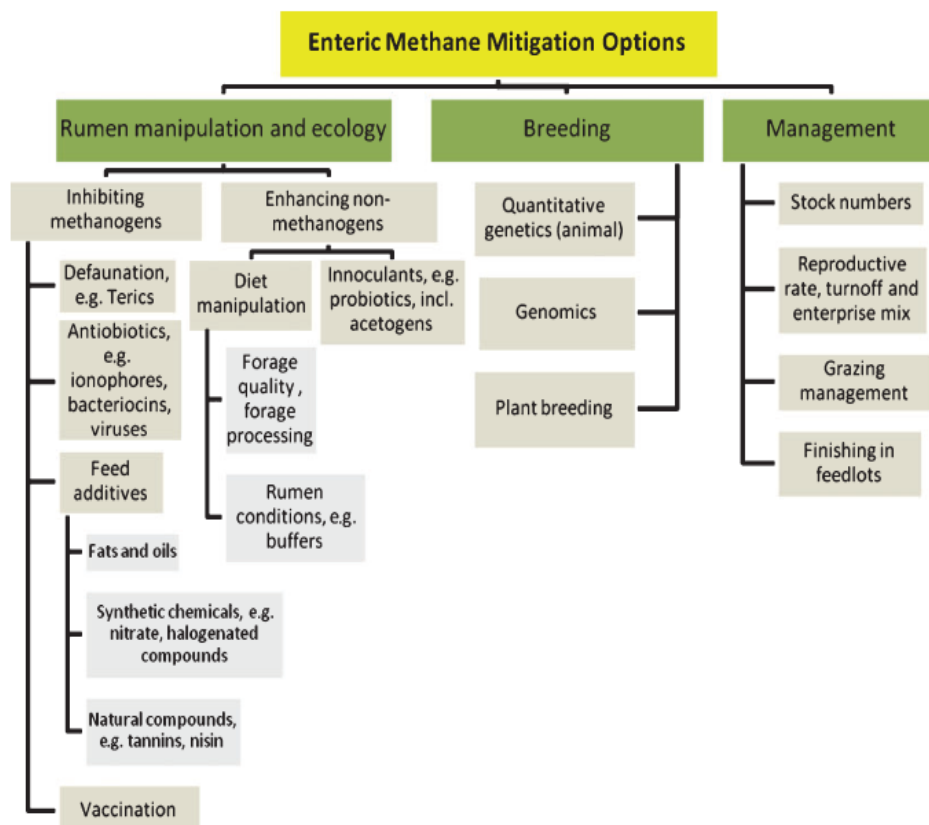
Enteric Methane Mitigation Options

Rumen manipulation and ecology

Breeding

Management

Inhibiting methanogens

Enhancing non-methanogens

Defaunation, e.g. Terics

Antiobiotics, e.g. ionophores, bacteriocins, viruses

Feed additives

Fats and oils

Synthetic chemicals, e.g. nitrate, halogenated compounds

Natural compounds, e.g. tannins, nisin

Vaccination

Diet manipulation

Innoculants, e.g. probiotics, incl. acetogens

Forage quality , forage processing

Rumen conditions, e.g. buffers

Quantitative genetics (animal)

Genomics

Plant breeding

Stock numbers

Reproductive rate, turnoff and enterprise mix

Grazing management

Finishing in feedlots